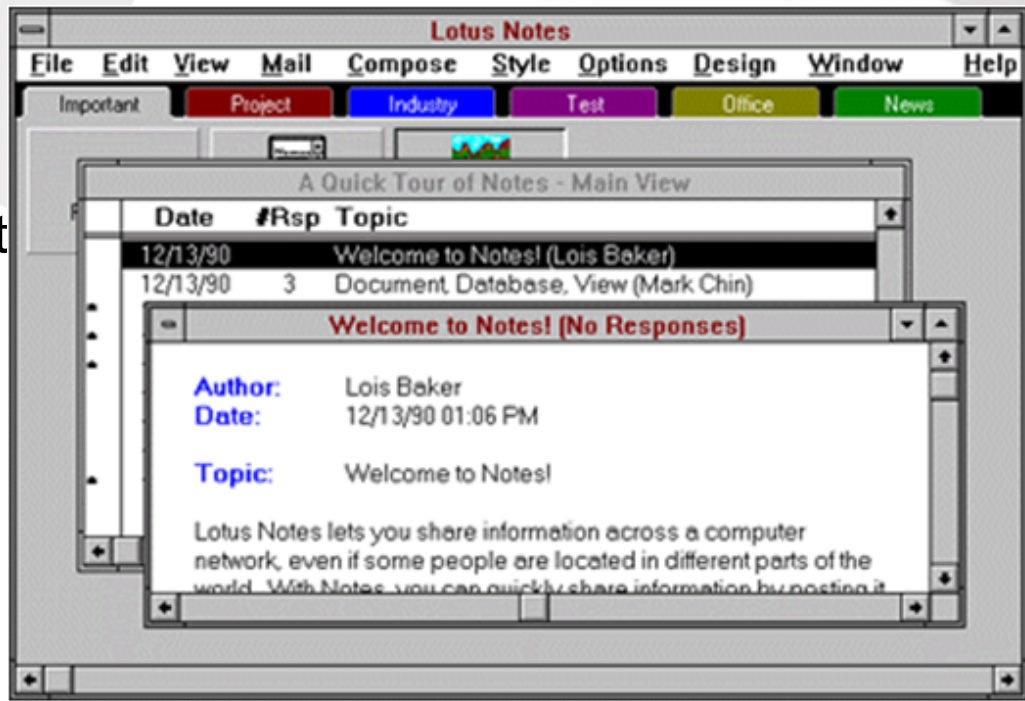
Lotus Notes

File Edit View Mail Compose Style Options Design Window Help

Important Project Industry Test Office News

A Quick Tour of Notes - Main View

| Date | #Rsp | Topic |
|---|---|---|
| 12/13/90 | | Welcome to Notes! (Lois Baker) |
| 12/13/90 | 3 | Document, Database, View (Mark Chin) |

Welcome to Notes! (No Responses)

Author: Lois Baker
Date: 12/13/90 01:06 PM

Topic: Welcome to Notes!

Lotus Notes lets you share information across a computer network, even if some people are located in different parts of the world. With Notes, you can quickly share information by posting it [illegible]